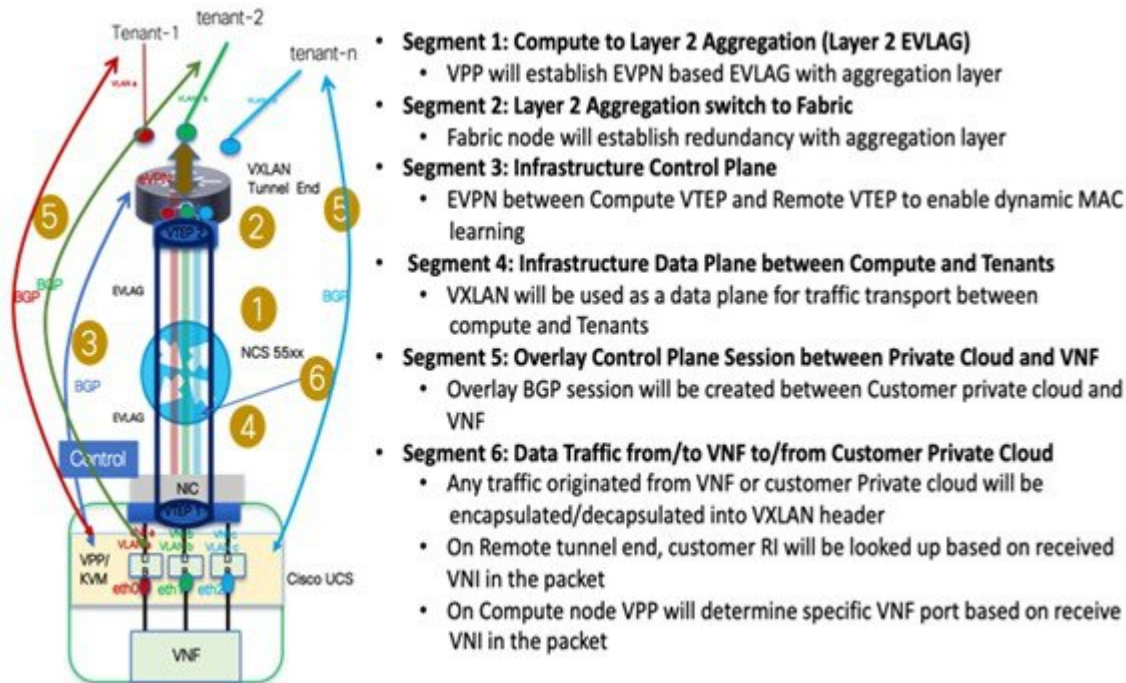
Tenant-1 tenant-2 tenant-n

VLAN a VLAN b

EVPN

VXLAN Tunnel End

VTEP 2

5 2 5

BGP BGP BGP

EVLAG

1

3

NCS 55xx

BGP

6

EVLAG

4

Control

NIC

VTEP 1

VPP/ KVM

VLAN a VLAN b VLAN c

eth0 eth1 eth2

Cisco UCS

VNF

• **Segment 1: Compute to Layer 2 Aggregation (Layer 2 EVLAG)**
  • VPP will establish EVPN based EVLAG with aggregation layer
• **Segment 2: Layer 2 Aggregation switch to Fabric**
  • Fabric node will establish redundancy with aggregation layer
• **Segment 3: Infrastructure Control Plane**
  • EVPN between Compute VTEP and Remote VTEP to enable dynamic MAC learning
• **Segment 4: Infrastructure Data Plane between Compute and Tenants**
  • VXLAN will be used as a data plane for traffic transport between compute and Tenants
• **Segment 5: Overlay Control Plane Session between Private Cloud and VNF**
  • Overlay BGP session will be created between Customer private cloud and VNF
• **Segment 6: Data Traffic from/to VNF to/from Customer Private Cloud**
  • Any traffic originated from VNF or customer Private cloud will be encapsulated/decapsulated into VXLAN header
  • On Remote tunnel end, customer RI will be looked up based on received VNI in the packet
  • On Compute node VPP will determine specific VNF port based on receive VNI in the packet